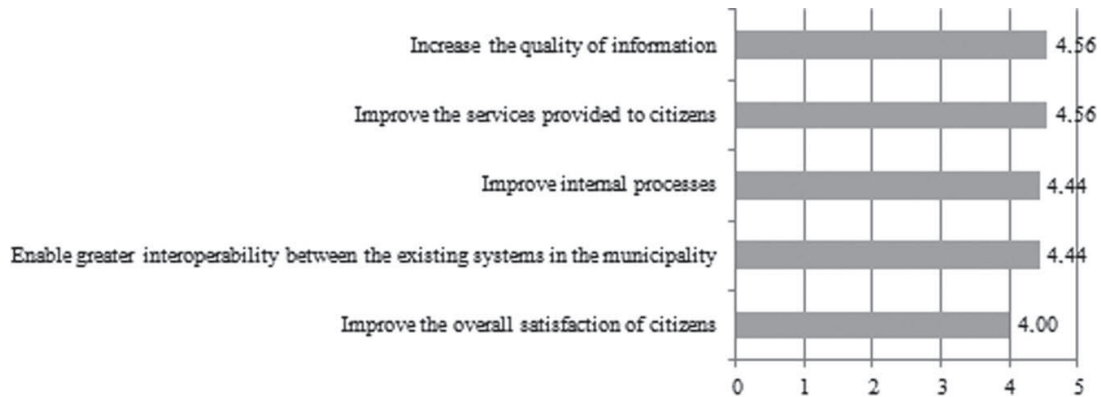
Increase the quality of information 4.56

Improve the services provided to citizens 4.56

Improve internal processes 4.44

Enable greater interoperability between the existing systems in the municipality 4.44

Improve the overall satisfaction of citizens 4.00

0 1 2 3 4 5